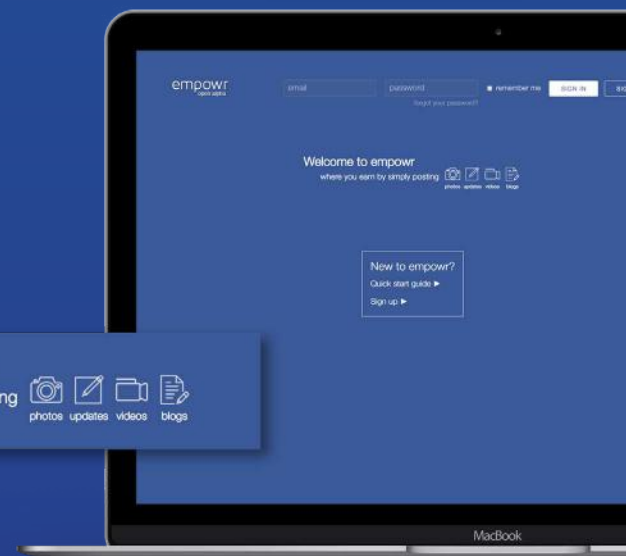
empowr
open alpha

email

password

remember me

SIGN IN

SIG

forgot your password?

Welcome to empowr
where you earn by simply posting

photos updates videos blogs

New to empowr?
Quick start guide ▶
Sign up ▶

ng

photos updates videos blogs

MacBook